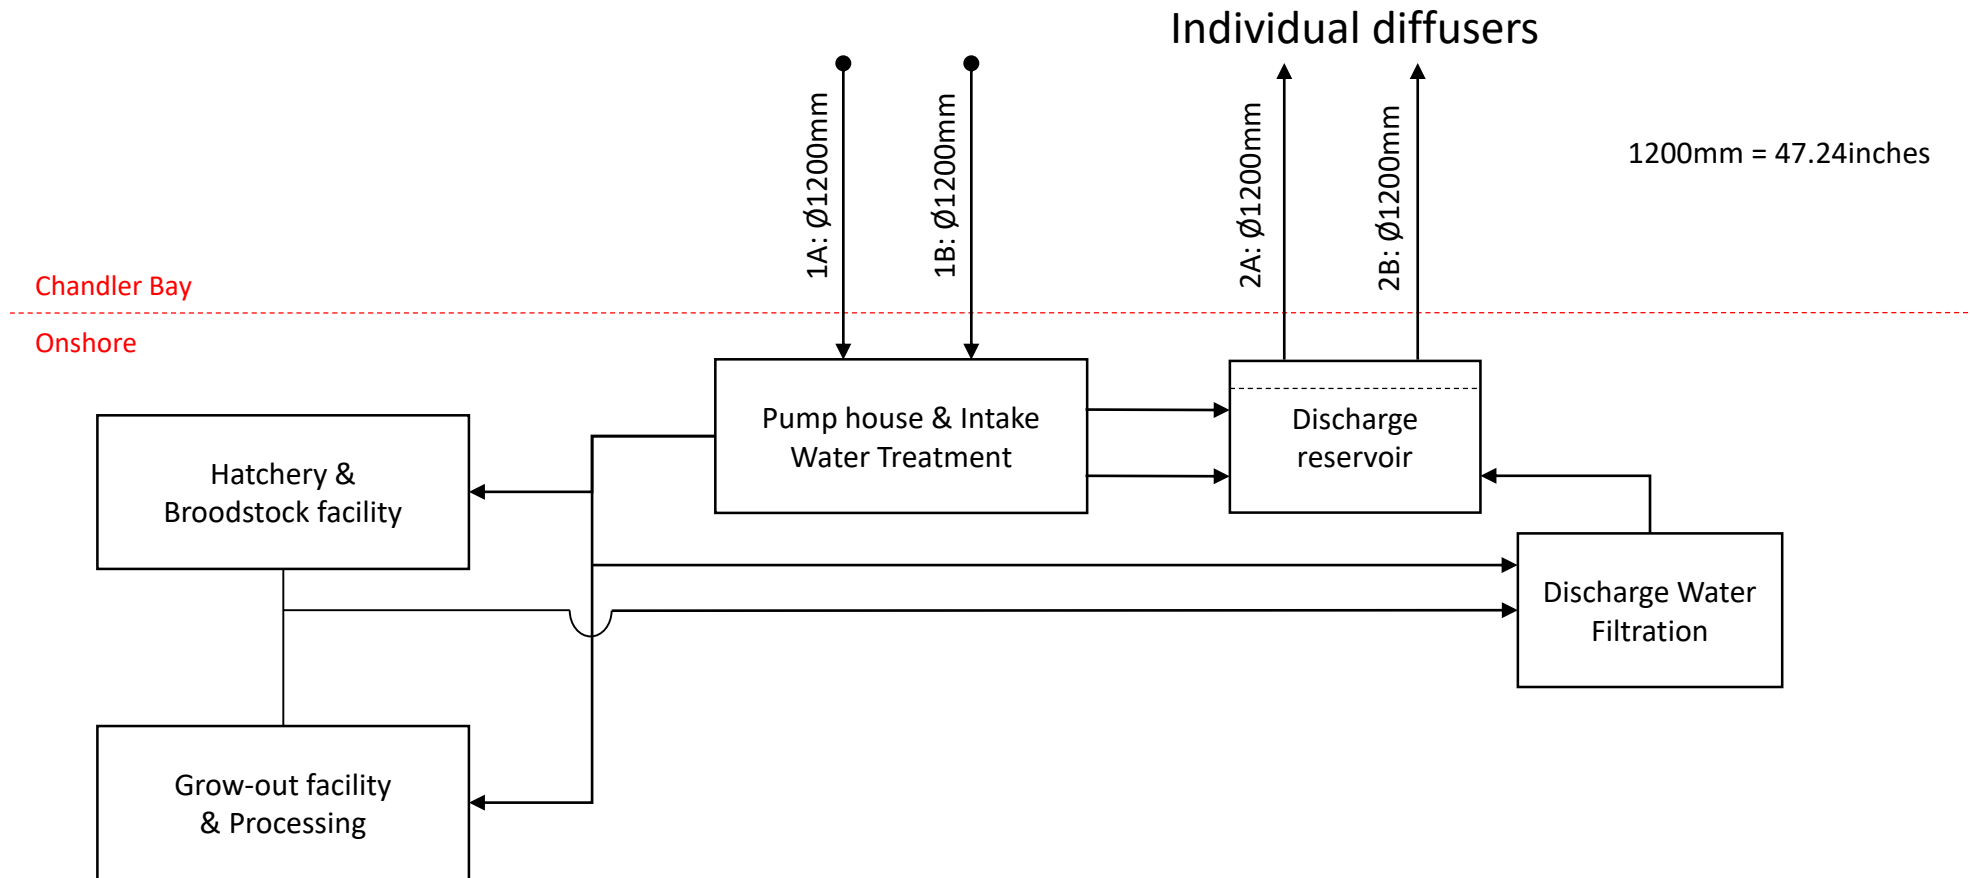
Individual diffusers

1A: Ø1200mm

1B: Ø1200mm

2A: Ø1200mm

2B: Ø1200mm

1200mm = 47.24inches

Chandler Bay

Onshore

Pump house & Intake Water Treatment

Discharge reservoir

Hatchery & Broodstock facility

Discharge Water Filtration

Grow-out facility & Processing